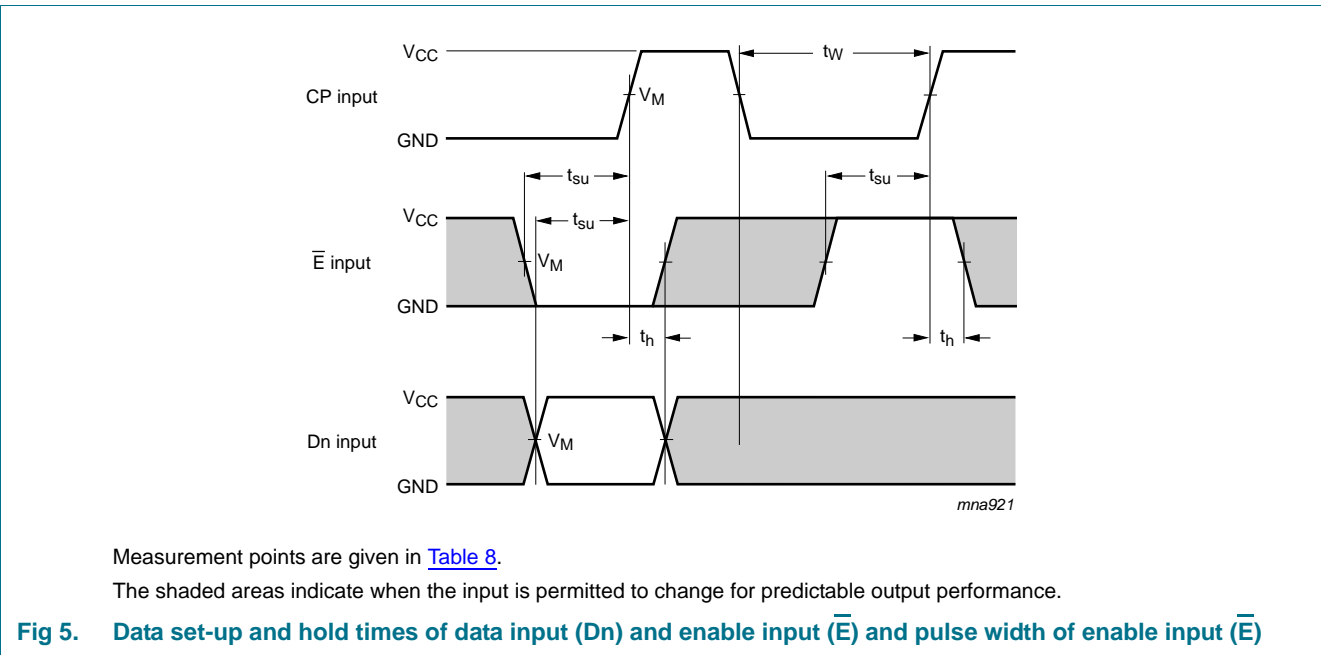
$V_{CC}$
$t_W$
CP input
$V_M$
GND
$t_{su}$
$t_{su}$
$t_{su}$
$V_{CC}$
$\overline{E}$ input
$V_M$
GND
$t_h$
$t_h$
$V_{CC}$
Dn input
$V_M$
GND
mna921

Measurement points are given in Table 8.

The shaded areas indicate when the input is permitted to change for predictable output performance.

Fig 5. Data set-up and hold times of data input (Dn) and enable input ($\overline{E}$) and pulse width of enable input ($\overline{E}$)